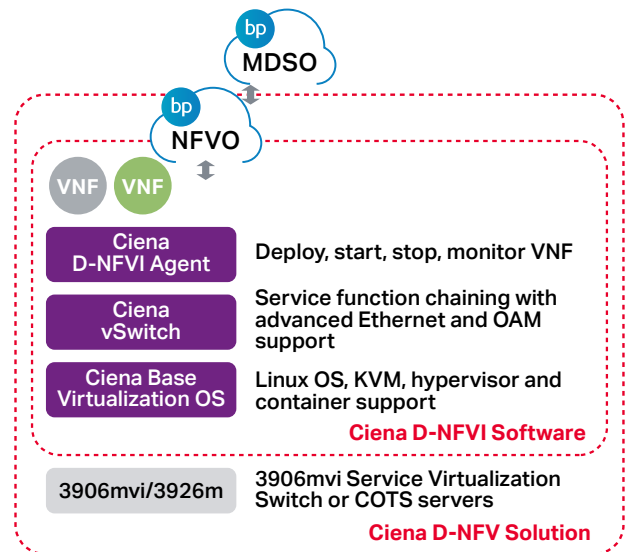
bp
MDSO

bp
NFVO

VNF VNF

Ciena D-NFVI Agent
Deploy, start, stop, monitor VNF

Ciena vSwitch
Service function chaining with advanced Ethernet and OAM support

Ciena Base Virtualization OS
Linux OS, KVM, hypervisor and container support

Ciena D-NFVI Software

3906mvi/3926m
3906mvi Service Virtualization Switch or COTS servers

Ciena D-NFV Solution